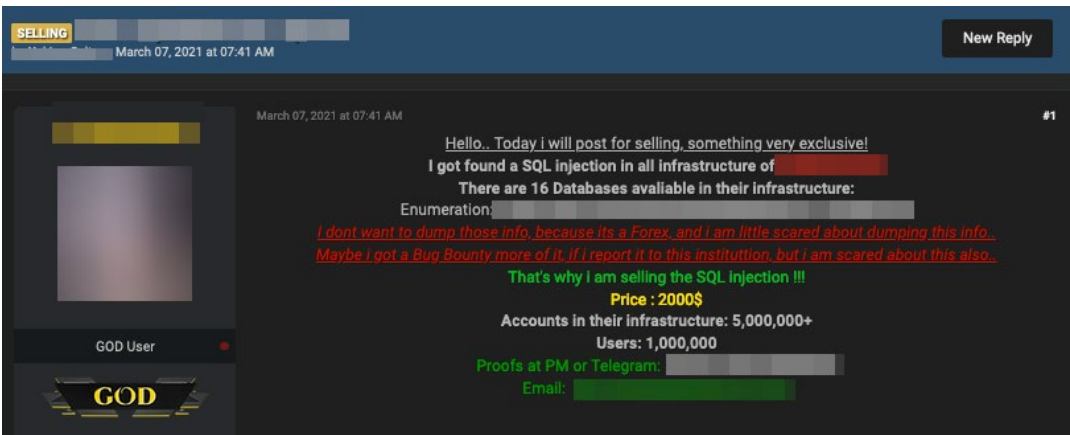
SELLING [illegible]
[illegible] March 07, 2021 at 07:41 AM

New Reply

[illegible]

GOD User

GOD

March 07, 2021 at 07:41 AM

#1

Hello.. Today i will post for selling, something very exclusive!
I got found a SQL injection in all infrastructure of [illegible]
There are 16 Databases avaliable in their infrastructure:
Enumeration: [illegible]
I dont want to dump those info, because its a Forex, and i am little scared about dumping this info..
Maybe i got a Bug Bounty more of it, if i report it to this instituttion, but i am scared about this also..
That's why i am selling the SQL injection !!!
Price : 2000$
Accounts in their infrastructure: 5,000,000+
Users: 1,000,000
Proofs at PM or Telegram: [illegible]
Email: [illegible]